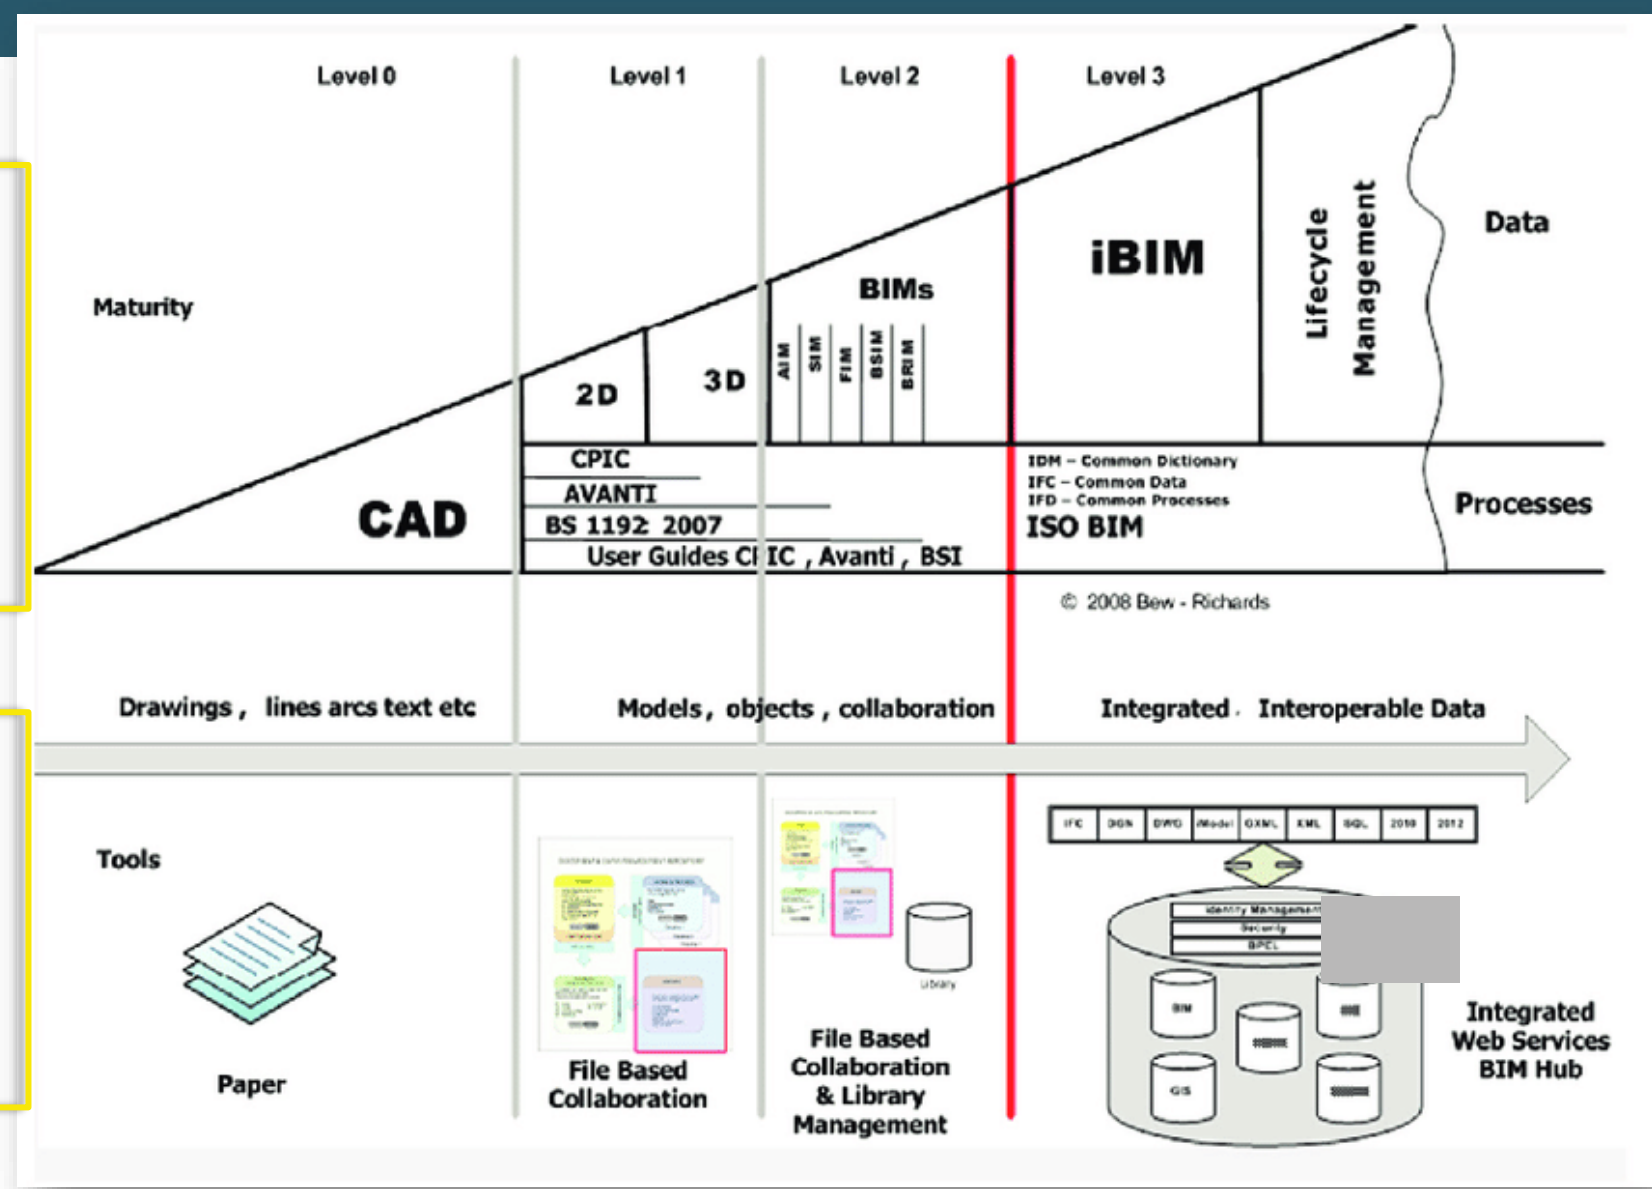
Level 0
Level 1
Level 2
Level 3

Maturity

CAD

2D
3D

BIMs
AIM
SIM
FIM
BSIM
BRIM

iBIM

Lifecycle Management

Data

CPIC
AVANTI
BS 1192 2007
User Guides CPIC , Avanti , BSI

IDM – Common Dictionary
IFC – Common Data
IFD – Common Processes
ISO BIM

Processes

© 2008 Bew - Richards

Drawings , lines arcs text etc
Models , objects , collaboration
Integrated Interoperable Data

Tools

Paper

File Based Collaboration

Library

File Based Collaboration & Library Management

IFC
DGN
DWG
Model
GXML
XML
SQL
2010
2012

Identity Management
Security
BPEL

BIM
GIS

Integrated Web Services BIM Hub